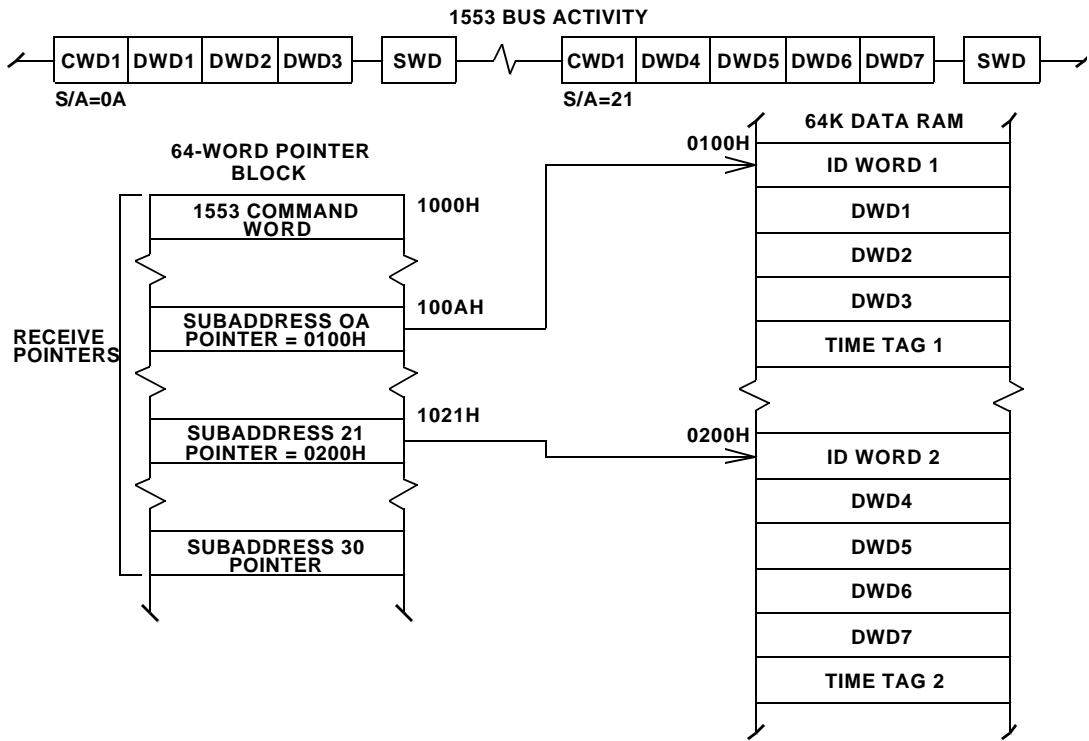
1553 BUS ACTIVITY

CWD1 DWD1 DWD2 DWD3 SWD CWD1 DWD4 DWD5 DWD6 DWD7 SWD

S/A=0A

S/A=21

64-WORD POINTER BLOCK

1553 COMMAND WORD

1000H

100AH

SUBADDRESS OA POINTER = 0100H

RECEIVE POINTERS

1021H

SUBADDRESS 21 POINTER = 0200H

SUBADDRESS 30 POINTER

64K DATA RAM

0100H

ID WORD 1

DWD1

DWD2

DWD3

TIME TAG 1

0200H

ID WORD 2

DWD4

DWD5

DWD6

DWD7

TIME TAG 2